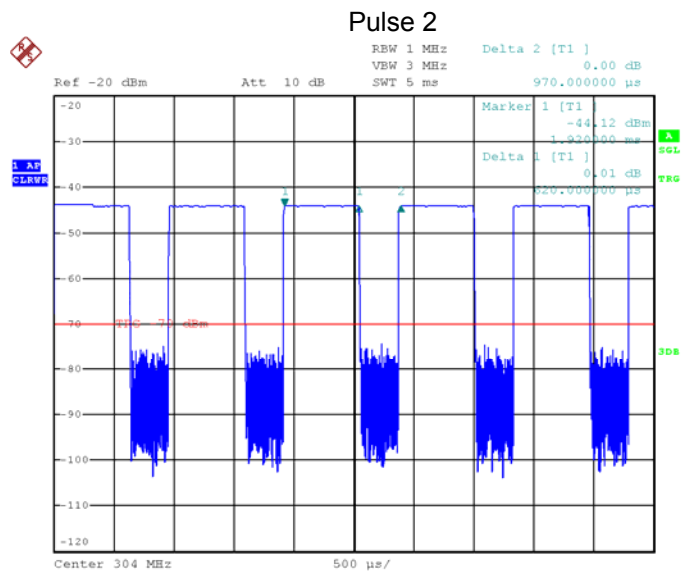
Pulse 2

RBW 1 MHz
VBW 3 MHz
SWT 5 ms

Delta 2 [T1 ]
0.00 dB
970.000000 µs

Ref -20 dBm
Att 10 dB

Marker 1 [T1 ]
-44.12 dBm
1.920000 ms

Delta 1 [T1 ]
0.01 dB
820.000000 µs

A
SGL
TRG

1 AP
CLRWR

-20
-30
-40
-50
-60
-70
-80
-90
-100
-110
-120

1
1
2

TRG -70 dBm

3DB

Center 304 MHz
500 µs/